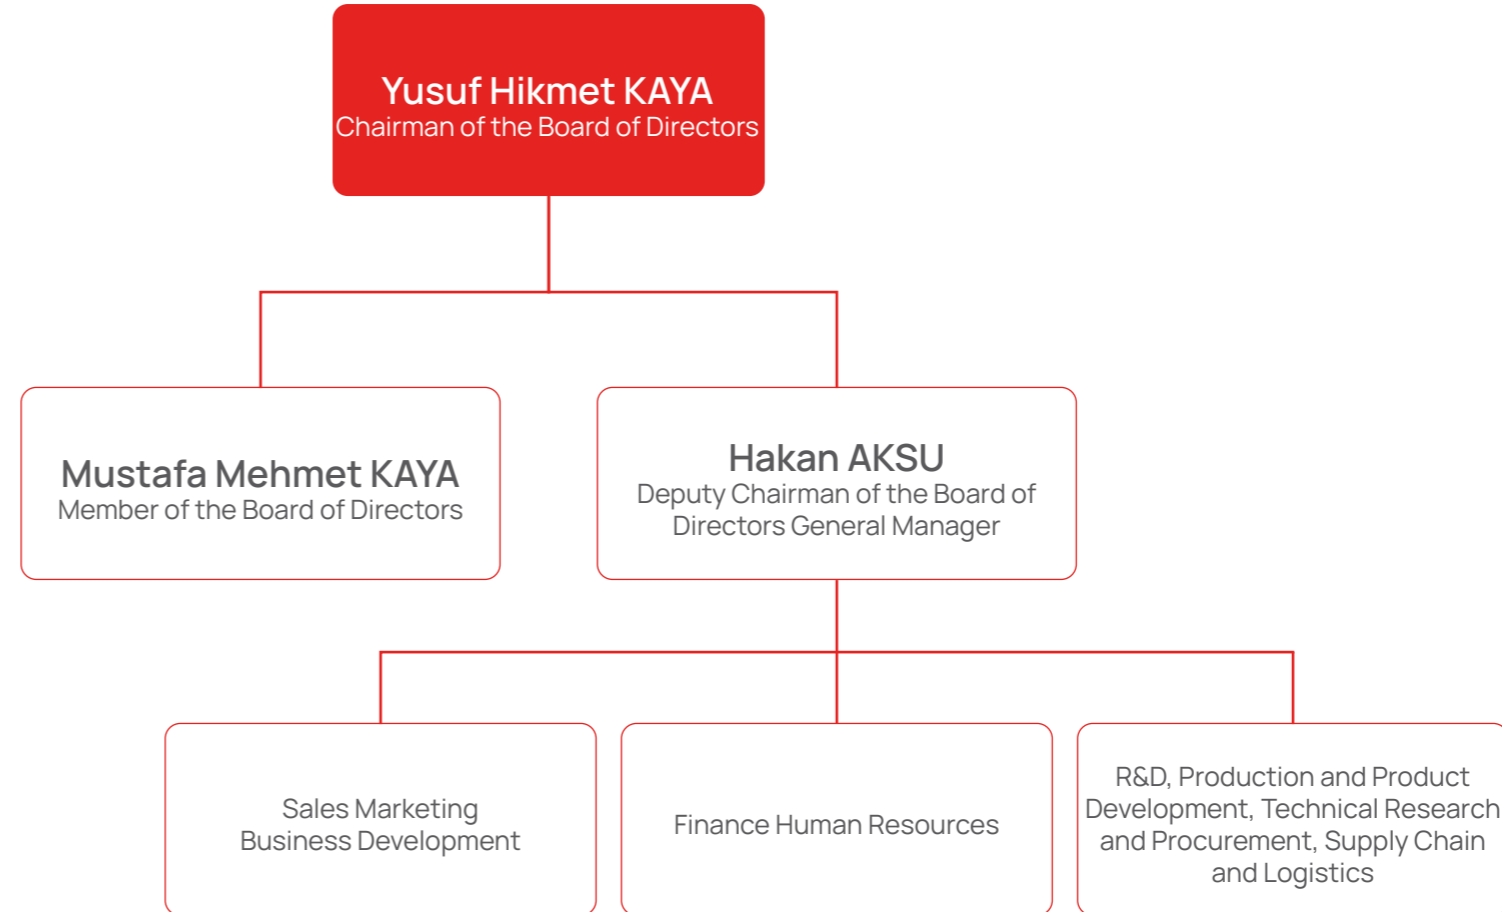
Yusuf Hikmet KAYA
Chairman of the Board of Directors

Mustafa Mehmet KAYA
Member of the Board of Directors

Hakan AKSU
Deputy Chairman of the Board of Directors General Manager

Sales Marketing
Business Development

Finance Human Resources

R&D, Production and Product Development, Technical Research and Procurement, Supply Chain and Logistics